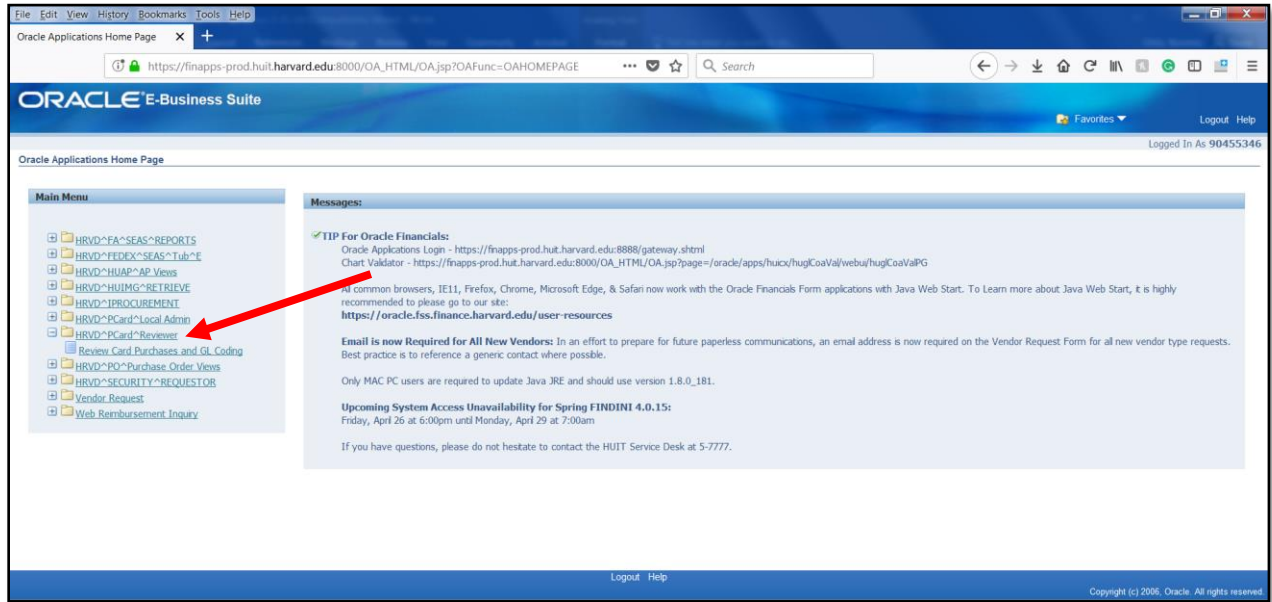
File Edit View History Bookmarks Tools Help

Oracle Applications Home Page ×

https://finapps-prod.huit.harvard.edu:8000/OA_HTML/OA.jsp?OAFunc=OAHOMEPAGE

Search

ORACLE E-Business Suite

Favorites

Logout Help

Logged In As 90455346

Oracle Applications Home Page

Main Menu

HRVD^FA^SEAS^REPORTS
HRVD^FEDEX^SEAS^Tub^E
HRVD^HUAP^AP Views
HRVD^HUIMG^RETRIEVE
HRVD^IPROCUREMENT
HRVD^PCard^Local Admin
HRVD^PCard^Reviewer
Review Card Purchases and GL Coding
HRVD^PO^Purchase Order Views
HRVD^SECURITY^REQUESTOR
Vendor Request
Web Reimbursement Inquiry

Messages:

TIP For Oracle Financials:
Oracle Applications Login - https://finapps-prod.huit.harvard.edu:8888/gateway.shtml
Chart Validator - https://finapps-prod.huit.harvard.edu:8000/OA_HTML/OA.jsp?page=/oracle/apps/huicx/huglCoaVal/webui/huglCoaValPG

All common browsers, IE11, Firefox, Chrome, Microsoft Edge, & Safari now work with the Oracle Financials Form applications with Java Web Start. To Learn more about Java Web Start, it is highly recommended to please go to our site:
https://oracle.fss.finance.harvard.edu/user-resources

Email is now Required for All New Vendors: In an effort to prepare for future paperless communications, an email address is now required on the Vendor Request Form for all new vendor type requests. Best practice is to reference a generic contact where possible.

Only MAC PC users are required to update Java JRE and should use version 1.8.0_181.

Upcoming System Access Unavailability for Spring FINDINI 4.0.15:
Friday, April 26 at 6:00pm until Monday, April 29 at 7:00am

If you have questions, please do not hesitate to contact the HUIT Service Desk at 5-7777.

Logout Help

Copyright (c) 2006, Oracle. All rights reserved.